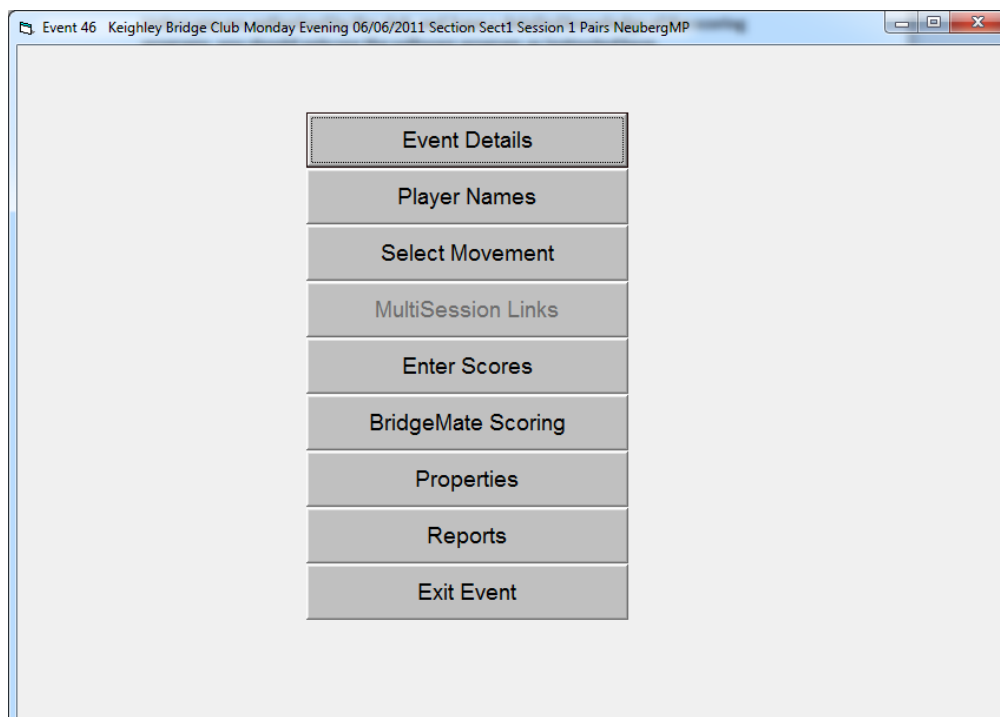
Event 46 Keighley Bridge Club Monday Evening 06/06/2011 Section Sect1 Session 1 Pairs NeubergMP

Event Details

Player Names

Select Movement

MultiSession Links

Enter Scores

BridgeMate Scoring

Properties

Reports

Exit Event